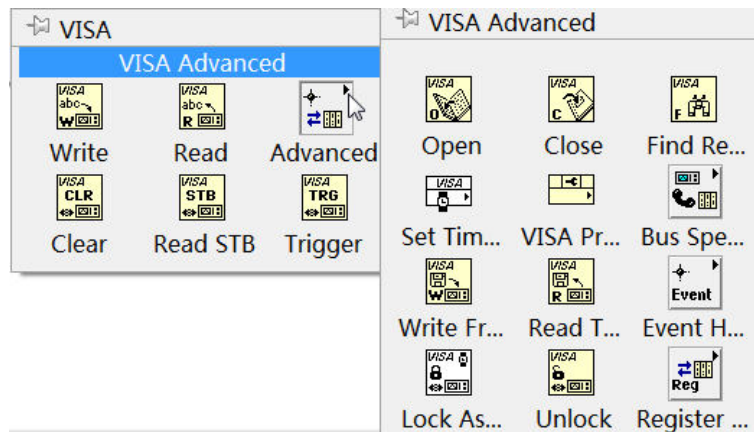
VISA
VISA Advanced
VISA abc W
Write
VISA abc R
Read
Advanced
VISA CLR
Clear
VISA STB
Read STB
VISA TRG
Trigger

VISA Advanced
VISA O
Open
VISA C
Close
VISA F
Find Re...
VISA
Set Tim...
VISA Pr...
Bus Spe...
VISA W
Write Fr...
VISA R
Read T...
Event
Event H...
VISA
Lock As...
VISA
Unlock
Reg
Register ...